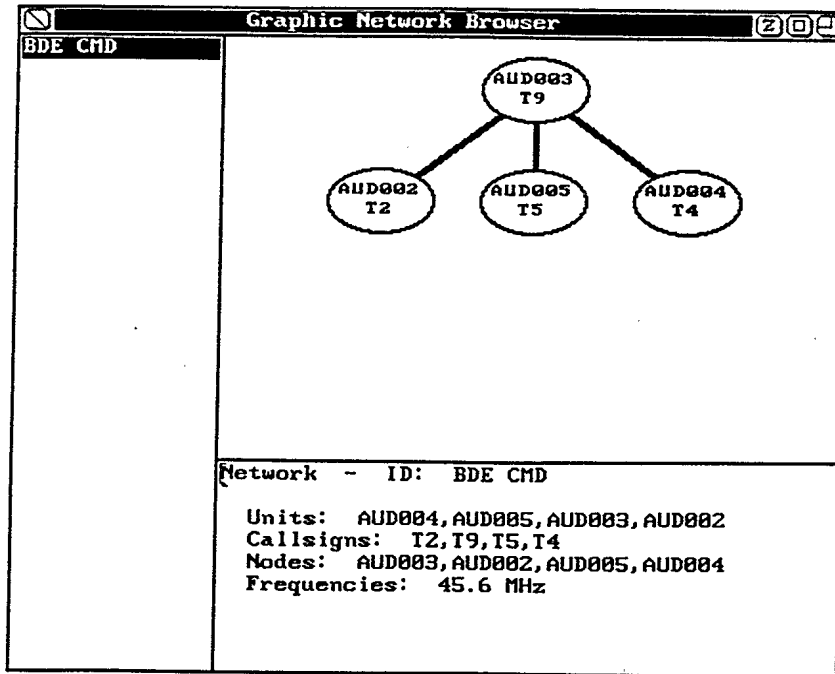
Graphic Network Browser

BDE CMD

AUD003
T9

AUD002
T2

AUD005
T5

AUD004
T4

Network - ID: BDE CMD

Units: AUD004,AUD005,AUD003,AUD002
Callsigns: T2,T9,T5,T4
Nodes: AUD003,AUD002,AUD005,AUD004
Frequencies: 45.6 MHz